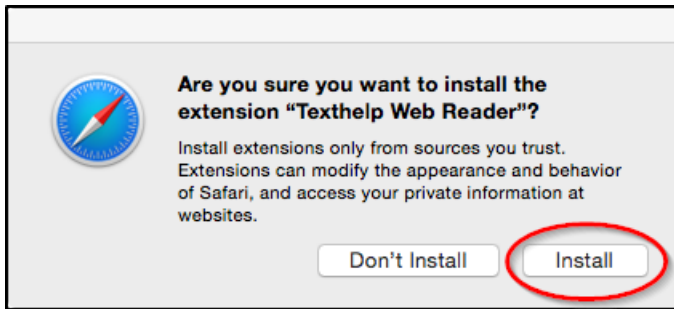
Are you sure you want to install the extension “Texthelp Web Reader”?

Install extensions only from sources you trust. Extensions can modify the appearance and behavior of Safari, and access your private information at websites.

Don’t Install

Install